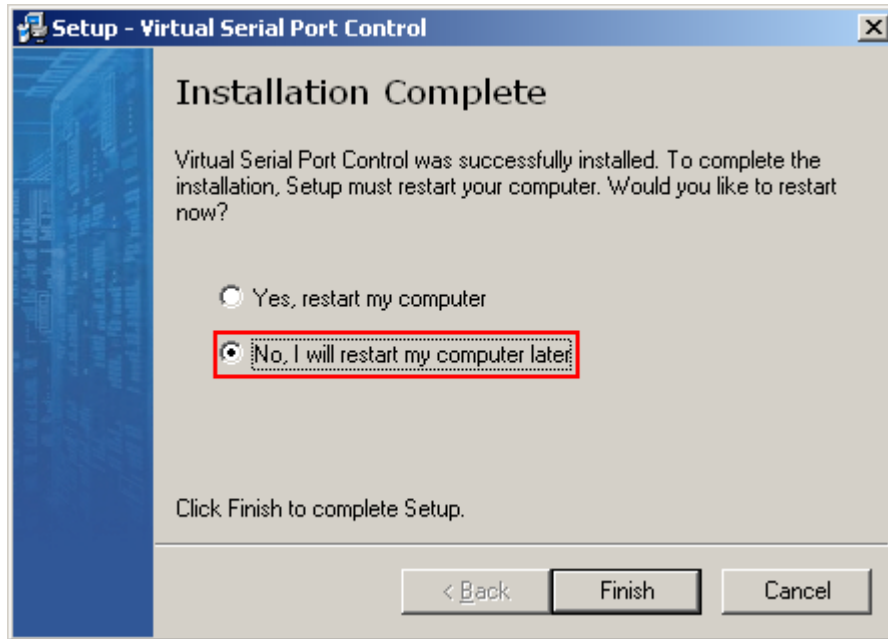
Setup - Virtual Serial Port Control

Installation Complete

Virtual Serial Port Control was successfully installed. To complete the installation, Setup must restart your computer. Would you like to restart now?

Yes, restart my computer

No, I will restart my computer later

Click Finish to complete Setup.

< Back

Finish

Cancel